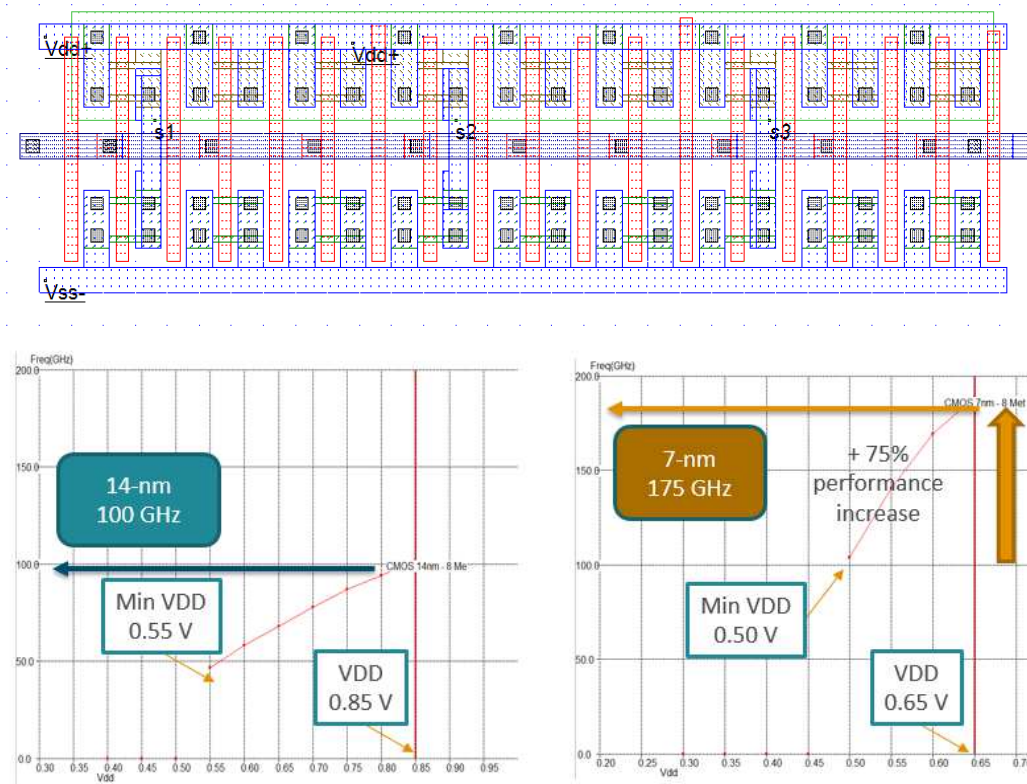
Vdd+
Vdd+
s1
s2
s3
Vss-

Freq(GHz)
200.0
150.0
100.0
50.0
0.0
14-nm
100 GHz
CMOS 14nm - 8 Me
Min VDD
0.55 V
VDD
0.85 V
0.30 0.35 0.40 0.45 0.50 0.55 0.60 0.65 0.70 0.75 0.80 0.85 0.90 0.95
Vdd

Freq(GHz)
200.0
150.0
100.0
50.0
0.0
CMOS 7nm - 8 Met
7-nm
175 GHz
+ 75%
performance
increase
Min VDD
0.50 V
VDD
0.65 V
0.20 0.25 0.30 0.35 0.40 0.45 0.50 0.55 0.60 0.65 0.70
Vdd